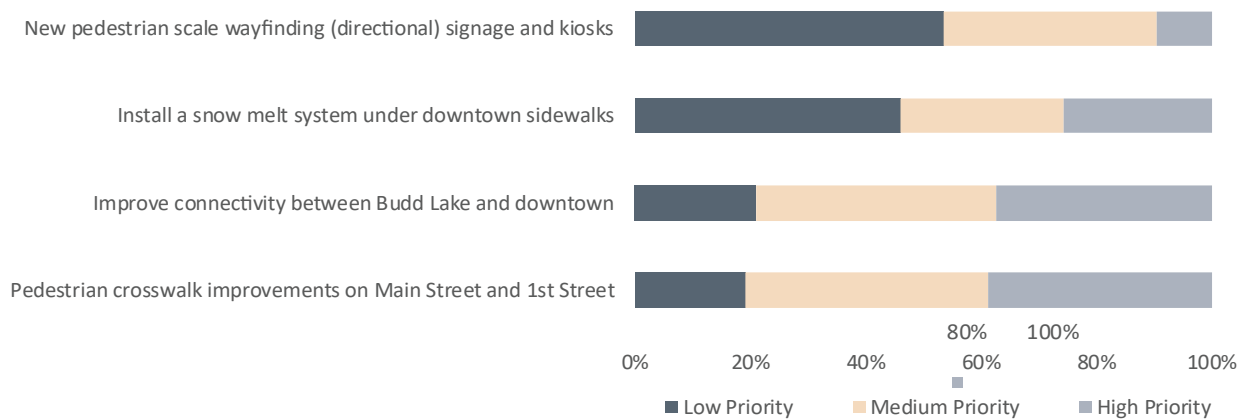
New pedestrian scale wayfinding (directional) signage and kiosks

Install a snow melt system under downtown sidewalks

Improve connectivity between Budd Lake and downtown

Pedestrian crosswalk improvements on Main Street and 1st Street

80% 100%

0% 20% 40% 60% 80% 100%

Low Priority Medium Priority High Priority